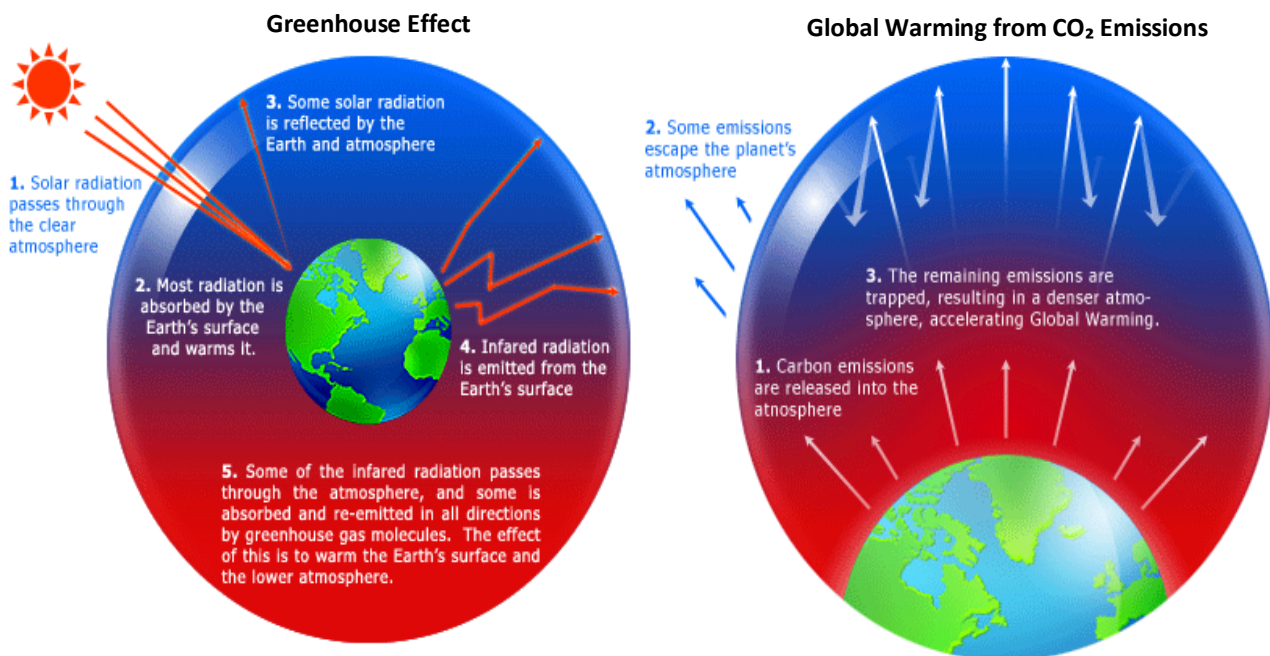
Greenhouse Effect

1. Solar radiation passes through the clear atmosphere

2. Most radiation is absorbed by the Earth's surface and warms it.

3. Some solar radiation is reflected by the Earth and atmosphere

4. Infared radiation is emitted from the Earth's surface

5. Some of the infared radiation passes through the atmosphere, and some is absorbed and re-emitted in all directions by greenhouse gas molecules. The effect of this is to warm the Earth's surface and the lower atmosphere.

Global Warming from $CO_2$ Emissions

2. Some emissions escape the planet's atmosphere

3. The remaining emissions are trapped, resulting in a denser atmosphere, accelerating Global Warming.

1. Carbon emissions are released into the atnosphere